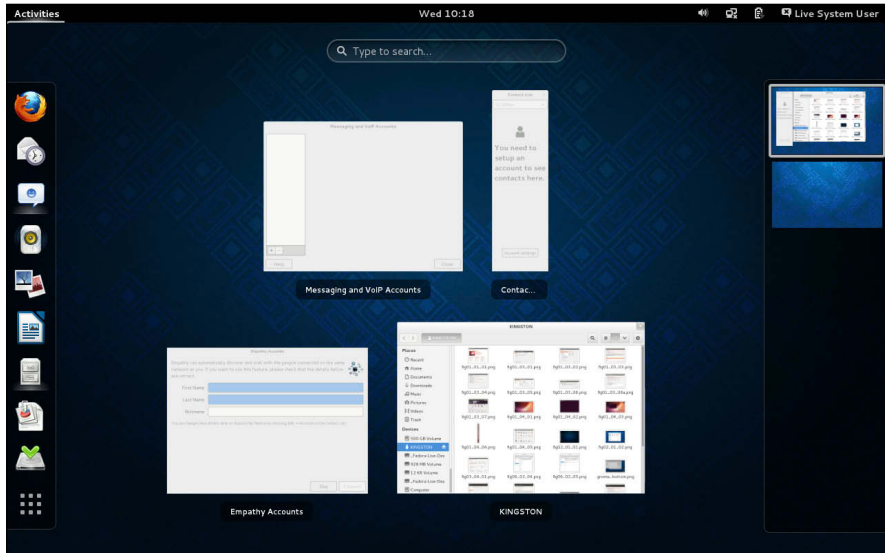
Activities

Wed 10:18

Live System User

Type to search...

Messaging and VoIP Accounts

You need to setup an account to see contacts here.

Messaging and VoIP Accounts

Contac...

Empathy Accounts

First Name

Last Name

Nickname

KINGSTON

Places

Recent

Home

Documents

Downloads

Music

Pictures

Videos

Trash

Devices

KINGSTON

Empathy Accounts

KINGSTON